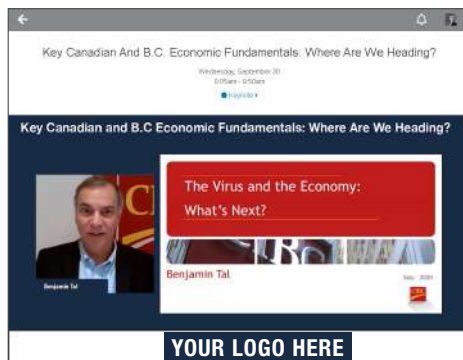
Key Canadian And B.C. Economic Fundamentals: Where Are We Heading?

Wednesday, September 30
9:05am - 9:50am

Keynote

Key Canadian and B.C Economic Fundamentals: Where Are We Heading?

Benjamin Tal

The Virus and the Economy: What's Next?

Benjamin Tal

YOUR LOGO HERE